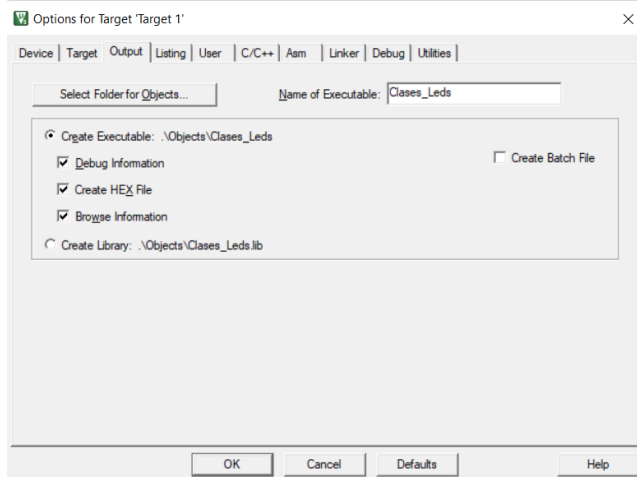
Options for Target 'Target 1'

Device | Target | Output | Listing | User | C/C++ | Asm | Linker | Debug | Utilities

Select Folder for Objects...

Name of Executable: Clases_Leds

Create Executable: .\Objects\Clases_Leds

Debug Information

Create HEX File

Browse Information

Create Batch File

Create Library: .\Objects\Clases_Leds.lib

OK

Cancel

Defaults

Help